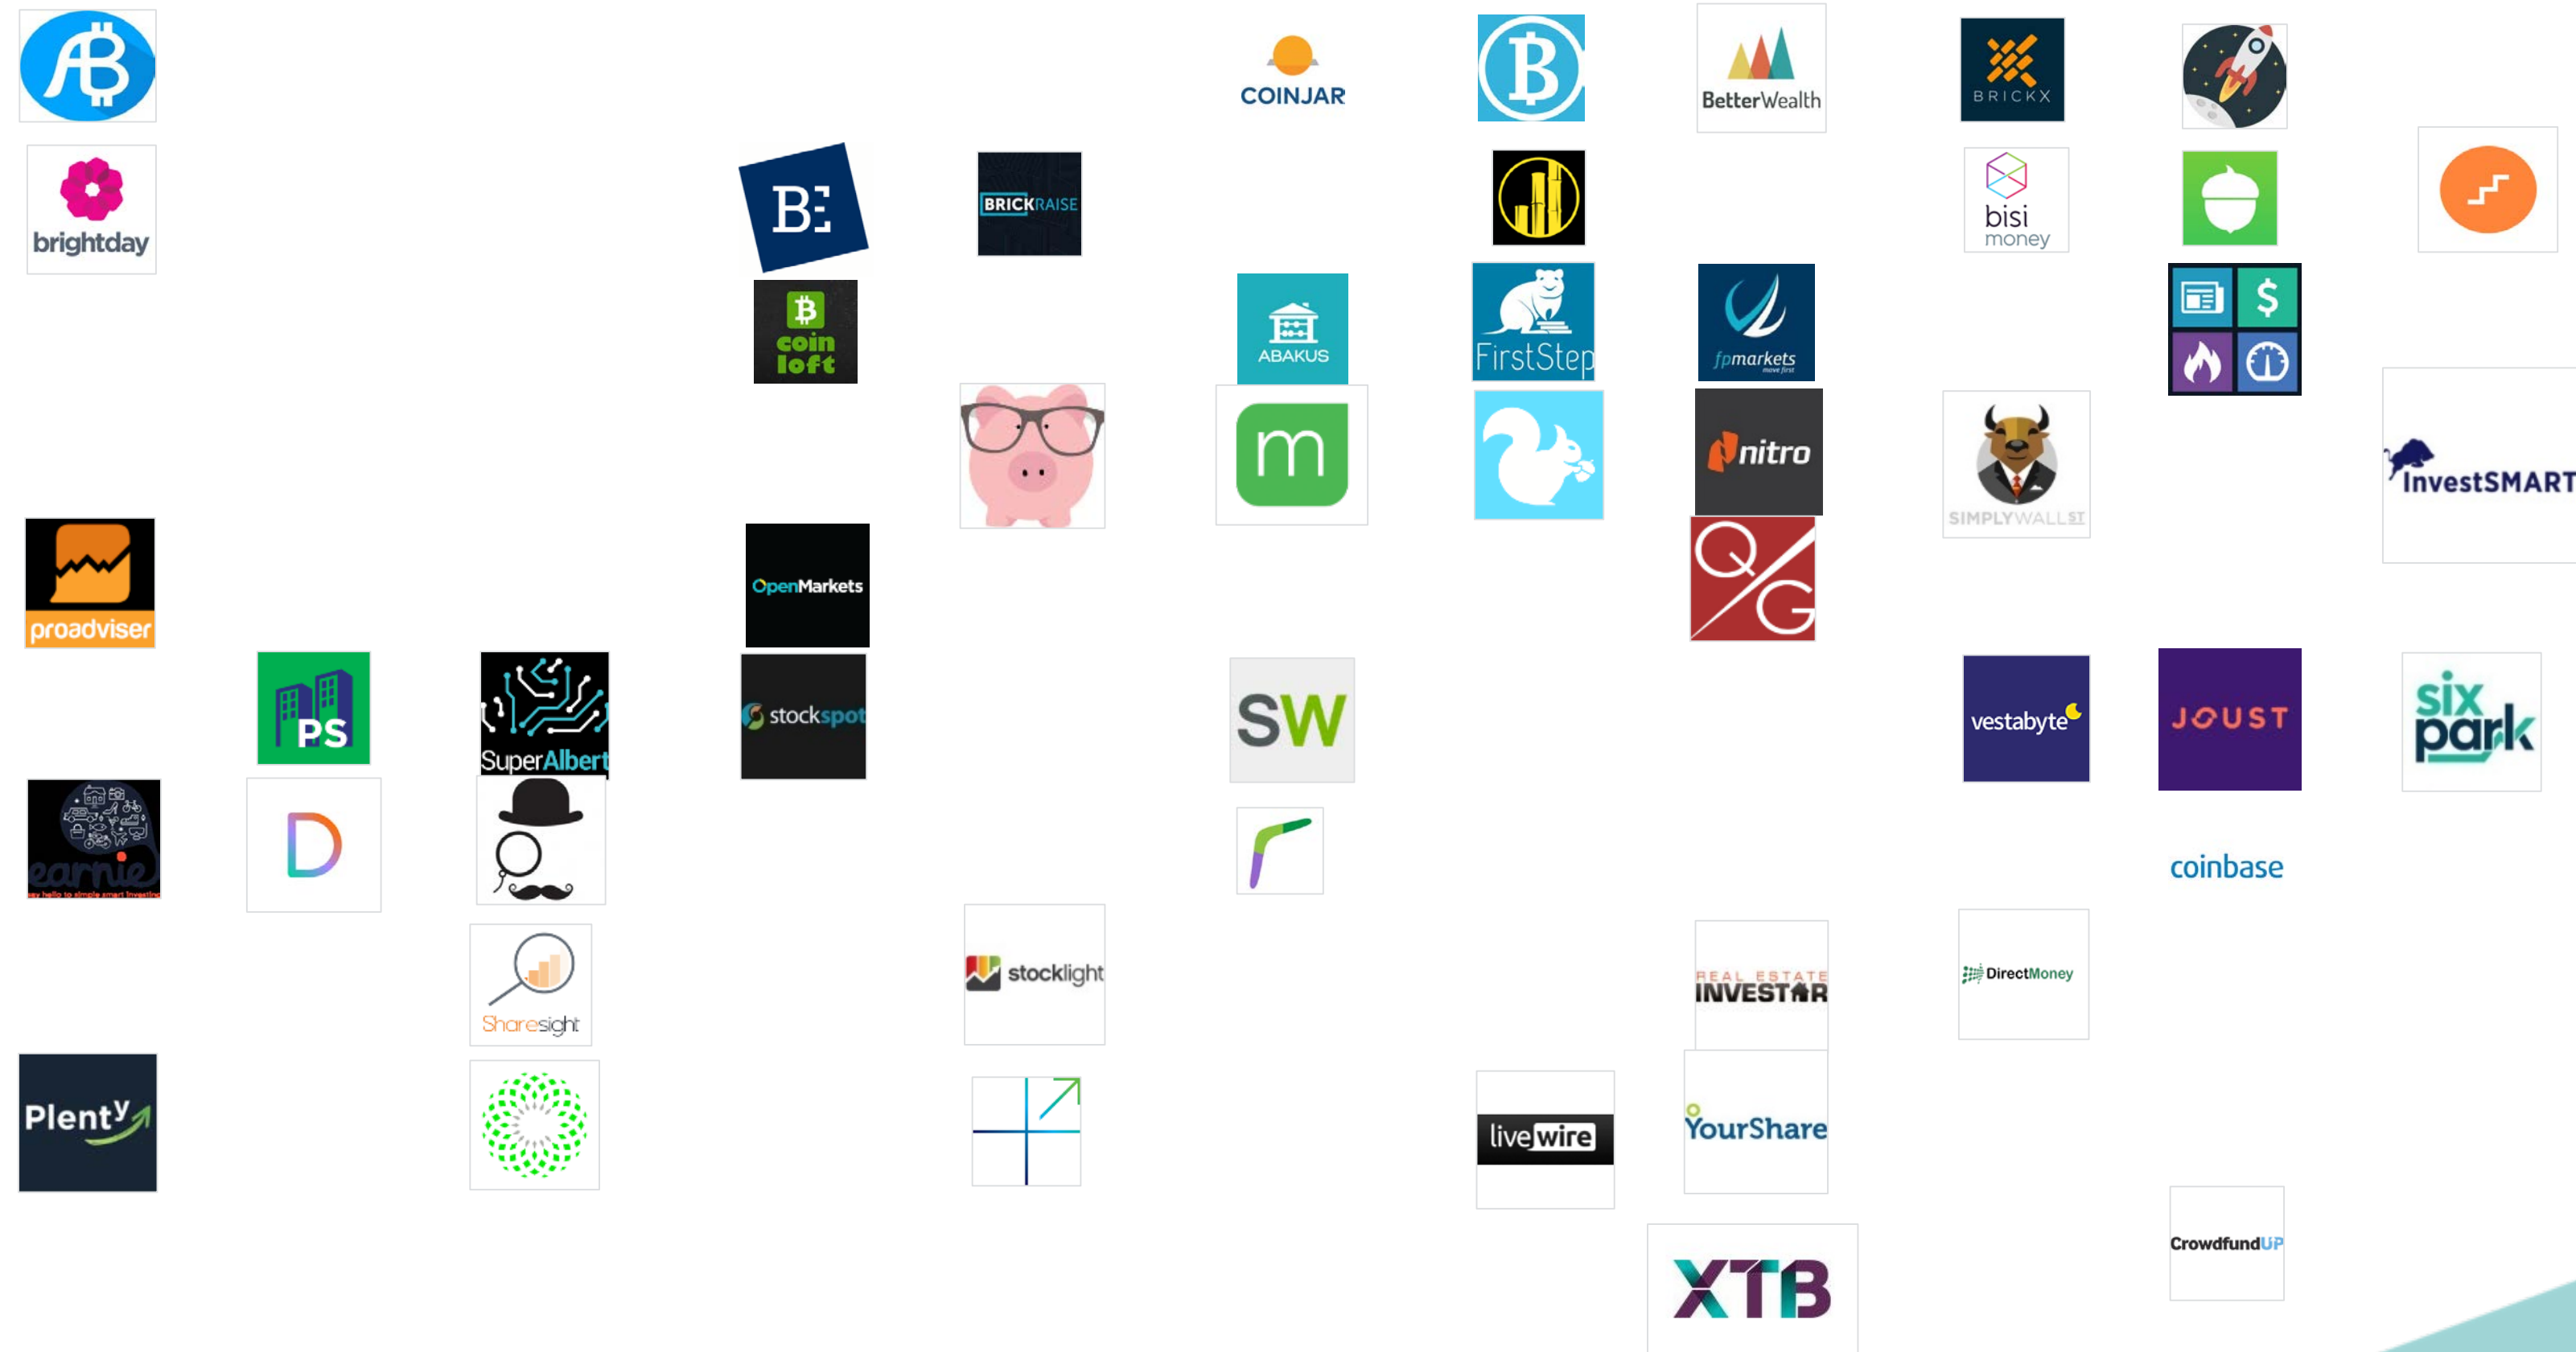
COINJAR

BetterWealth

BRICKX

brightday

B

BRICKRAISE

bisi money

coin loft

ABAKUS

FirstStep

fpmarkets

m

nitro

SIMPLYWALLST

InvestSMART

proadviser

OpenMarkets

PS

SuperAlbert

stockspot

SW

vestabyte

JOUST

six park

earnie
say hello to simple smart investing

D

coinbase

stocklight

Sharesight

REAL ESTATE INVESTAR

DirectMoney

Plenty

livewire

YourShare

XTB

CrowdfundUP